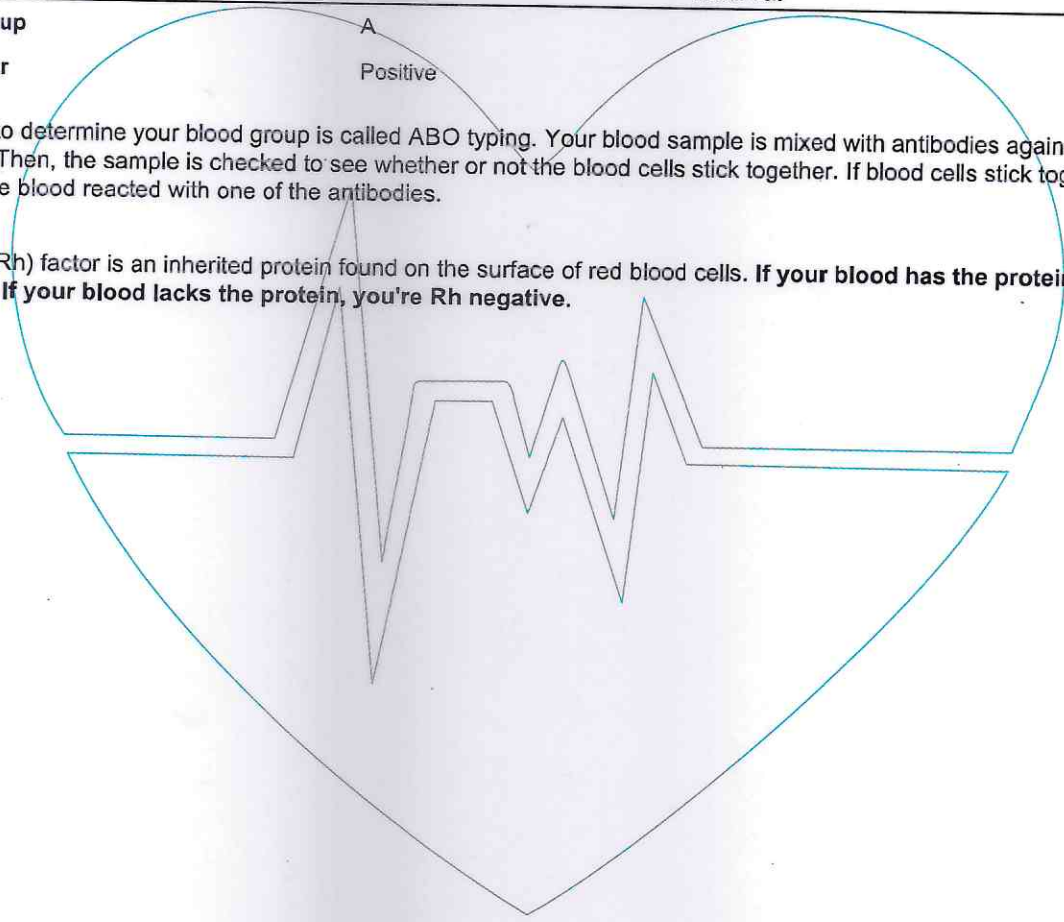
up A

r Positive

o determine your blood group is called ABO typing. Your blood sample is mixed with antibodies again Then, the sample is checked to see whether or not the blood cells stick together. If blood cells stick to e blood reacted with one of the antibodies.

Rh) factor is an inherited protein found on the surface of red blood cells. **If your blood has the protei If your blood lacks the protein, you're Rh negative.**